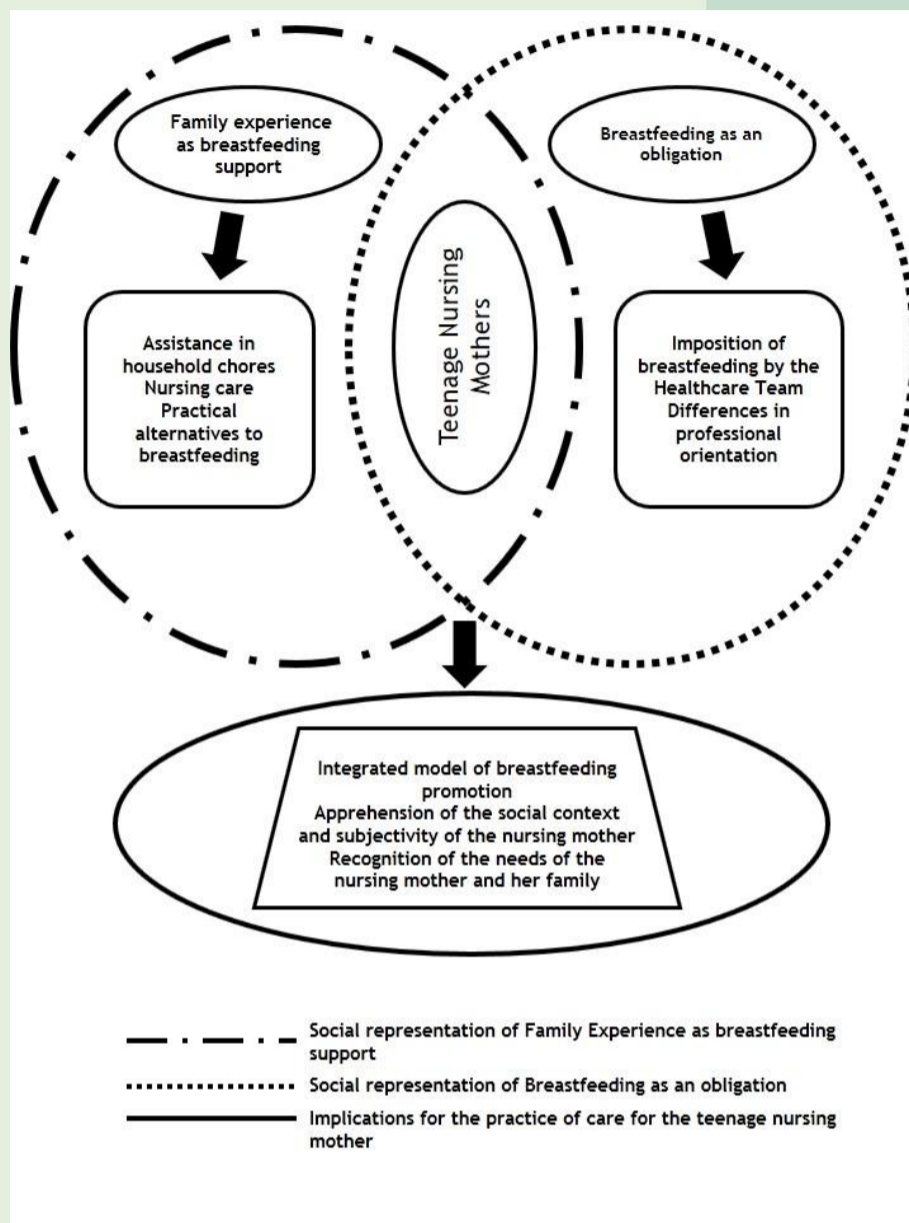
Family experience as breastfeeding support

Breastfeeding as an obligation

Teenage Nursing Mothers

Assistance in household chores
Nursing care
Practical alternatives to breastfeeding

Imposition of breastfeeding by the Healthcare Team
Differences in professional orientation

Integrated model of breastfeeding promotion
Apprehension of the social context and subjectivity of the nursing mother
Recognition of the needs of the nursing mother and her family

Social representation of Family Experience as breastfeeding support
Social representation of Breastfeeding as an obligation
Implications for the practice of care for the teenage nursing mother